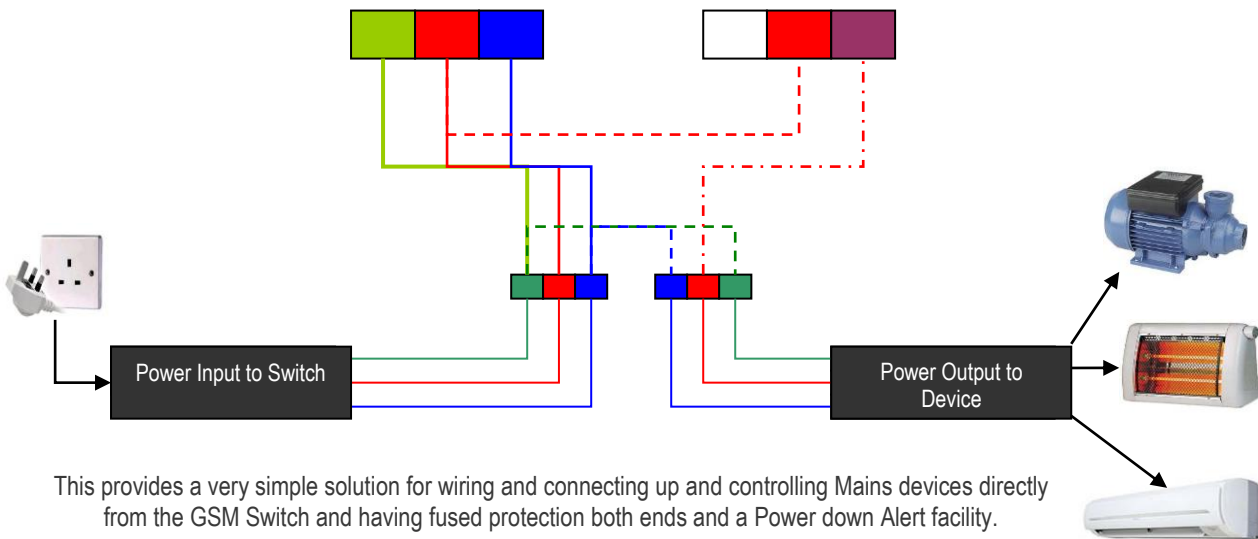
Power Input to Switch

Power Output to Device

This provides a very simple solution for wiring and connecting up and controlling Mains devices directly from the GSM Switch and having fused protection both ends and a Power down Alert facility.